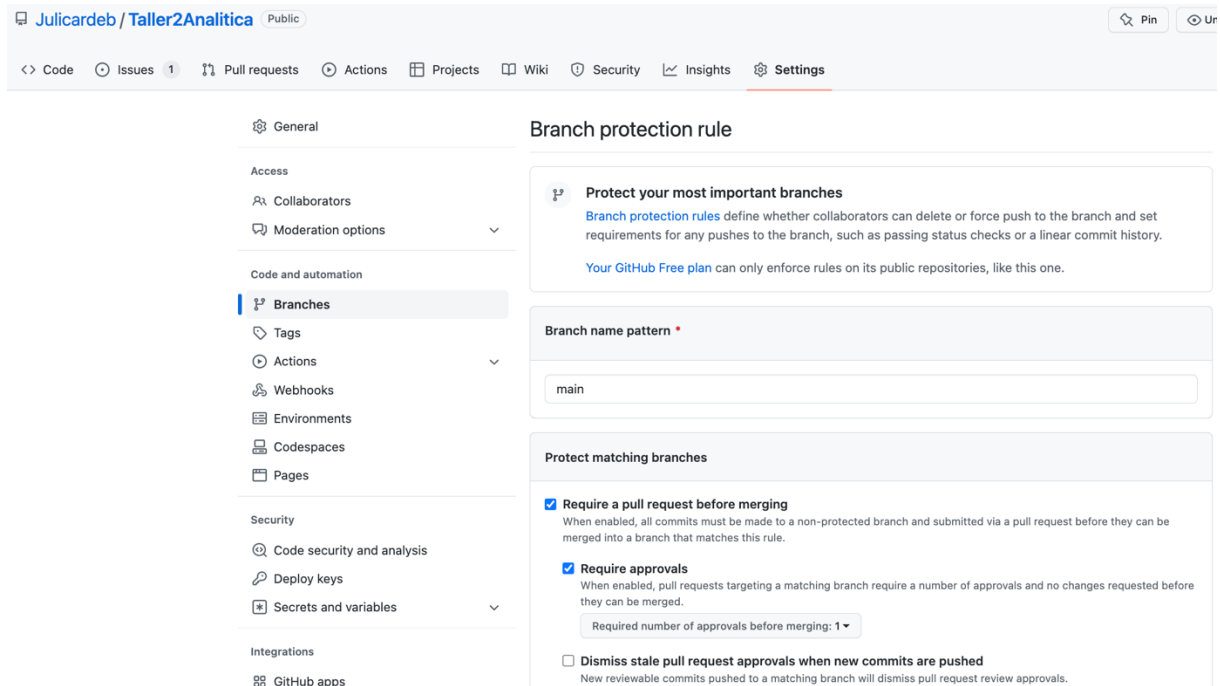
Julicardeb / Taller2Analitica Public

Pin Un

Code Issues 1 Pull requests Actions Projects Wiki Security Insights Settings

General

Access

Collaborators

Moderation options

Code and automation

Branches

Tags

Actions

Webhooks

Environments

Codespaces

Pages

Security

Code security and analysis

Deploy keys

Secrets and variables

Integrations

GitHub apps

Branch protection rule

Protect your most important branches

Branch protection rules define whether collaborators can delete or force push to the branch and set requirements for any pushes to the branch, such as passing status checks or a linear commit history.

Your GitHub Free plan can only enforce rules on its public repositories, like this one.

Branch name pattern *

main

Protect matching branches

Require a pull request before merging

When enabled, all commits must be made to a non-protected branch and submitted via a pull request before they can be merged into a branch that matches this rule.

Require approvals

When enabled, pull requests targeting a matching branch require a number of approvals and no changes requested before they can be merged.

Required number of approvals before merging: 1

Dismiss stale pull request approvals when new commits are pushed

New reviewable commits pushed to a matching branch will dismiss pull request review approvals.